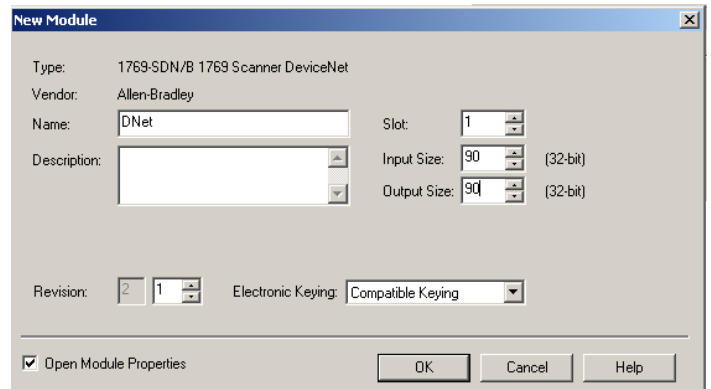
New Module

Type: 1769-SDN/B 1769 Scanner DeviceNet
Vendor: Allen-Bradley
Name: DNet
Description:

Slot: 1
Input Size: 90 (32-bit)
Output Size: 90 (32-bit)

Revision: 2 1
Electronic Keying: Compatible Keying

Open Module Properties

OK
Cancel
Help